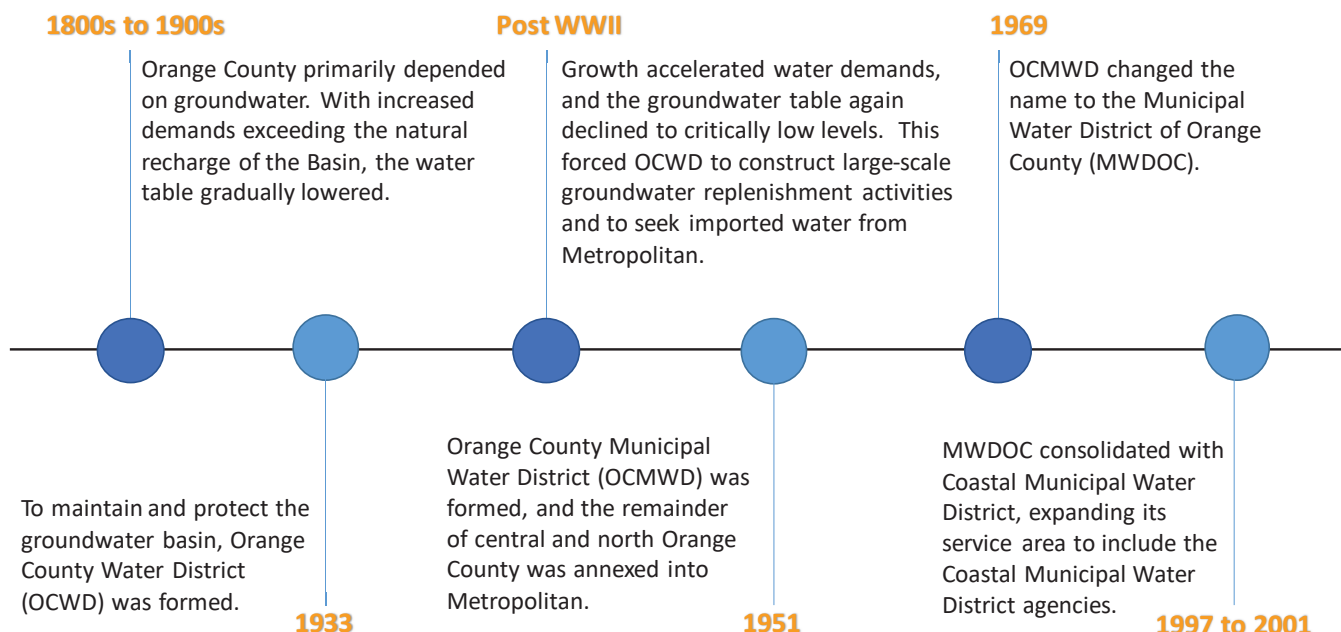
1800s to 1900s

Orange County primarily depended on groundwater. With increased demands exceeding the natural recharge of the Basin, the water table gradually lowered.

Post WWII

Growth accelerated water demands, and the groundwater table again declined to critically low levels. This forced OCWD to construct large-scale groundwater replenishment activities and to seek imported water from Metropolitan.

1969

OCMWD changed the name to the Municipal Water District of Orange County (MWDOC).

To maintain and protect the groundwater basin, Orange County Water District (OCWD) was formed.

1933

Orange County Municipal Water District (OCMWD) was formed, and the remainder of central and north Orange County was annexed into Metropolitan.

1951

MWDOC consolidated with Coastal Municipal Water District, expanding its service area to include the Coastal Municipal Water District agencies.

1997 to 2001